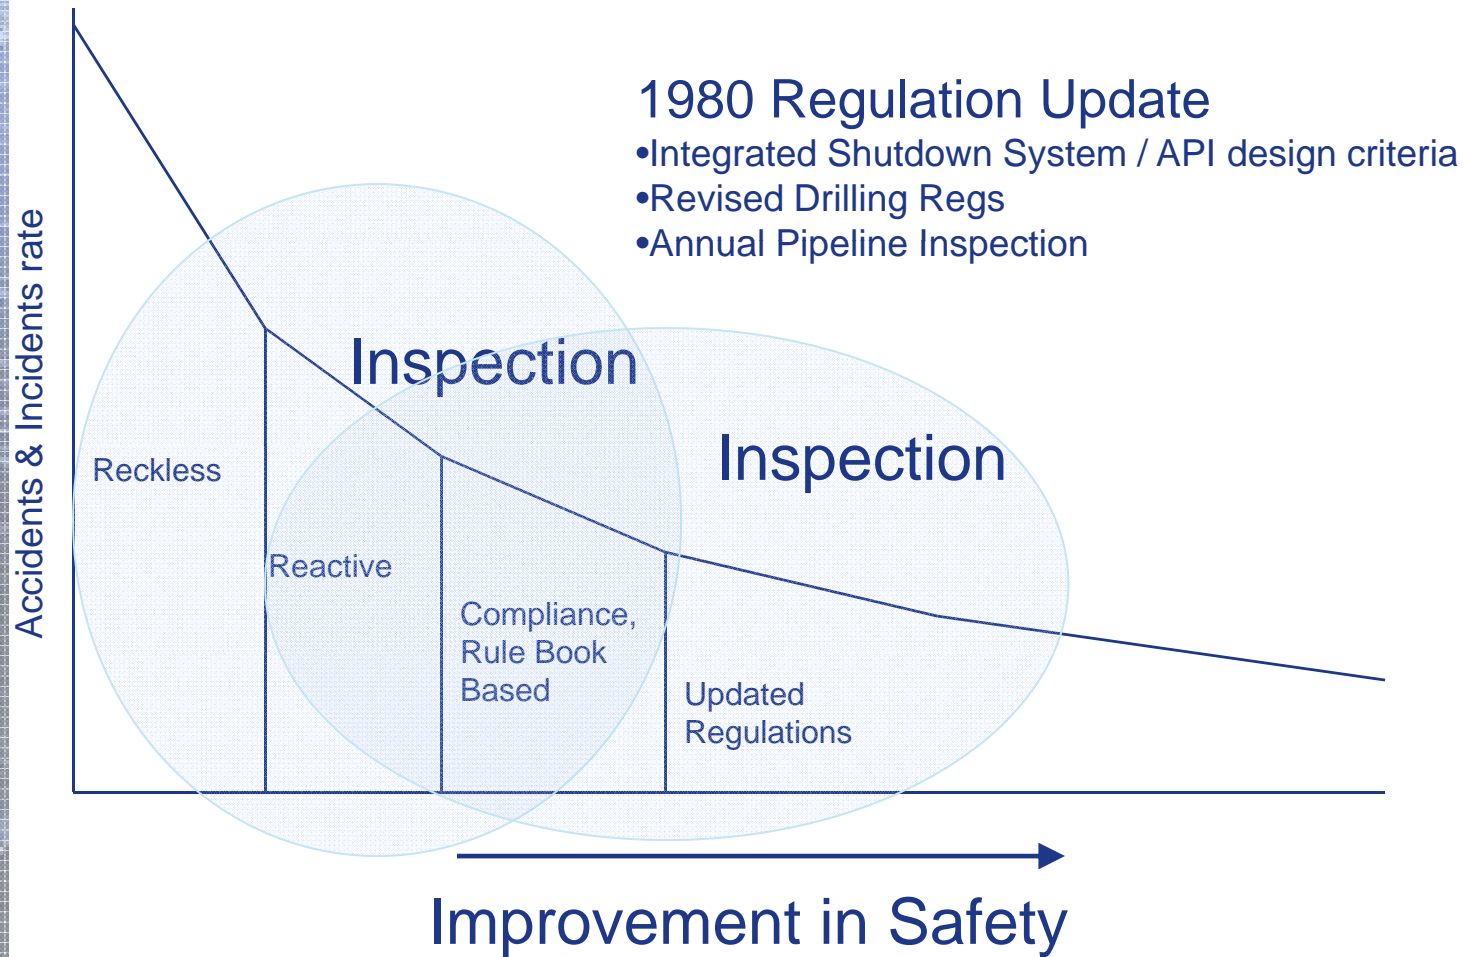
1980 Regulation Update
•Integrated Shutdown System / API design criteria
•Revised Drilling Regs
•Annual Pipeline Inspection

Accidents & Incidents rate

Inspection

Inspection

Reckless

Reactive

Compliance, Rule Book Based

Updated Regulations

Improvement in Safety